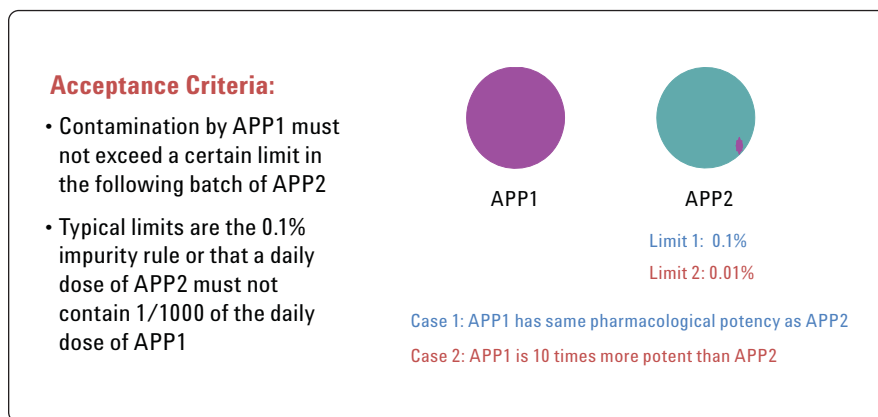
Acceptance Criteria:

• Contamination by APP1 must not exceed a certain limit in the following batch of APP2

• Typical limits are the 0.1% impurity rule or that a daily dose of APP2 must not contain 1/1000 of the daily dose of APP1

APP1

APP2

Limit 1: 0.1%

Limit 2: 0.01%

Case 1: APP1 has same pharmacological potency as APP2

Case 2: APP1 is 10 times more potent than APP2